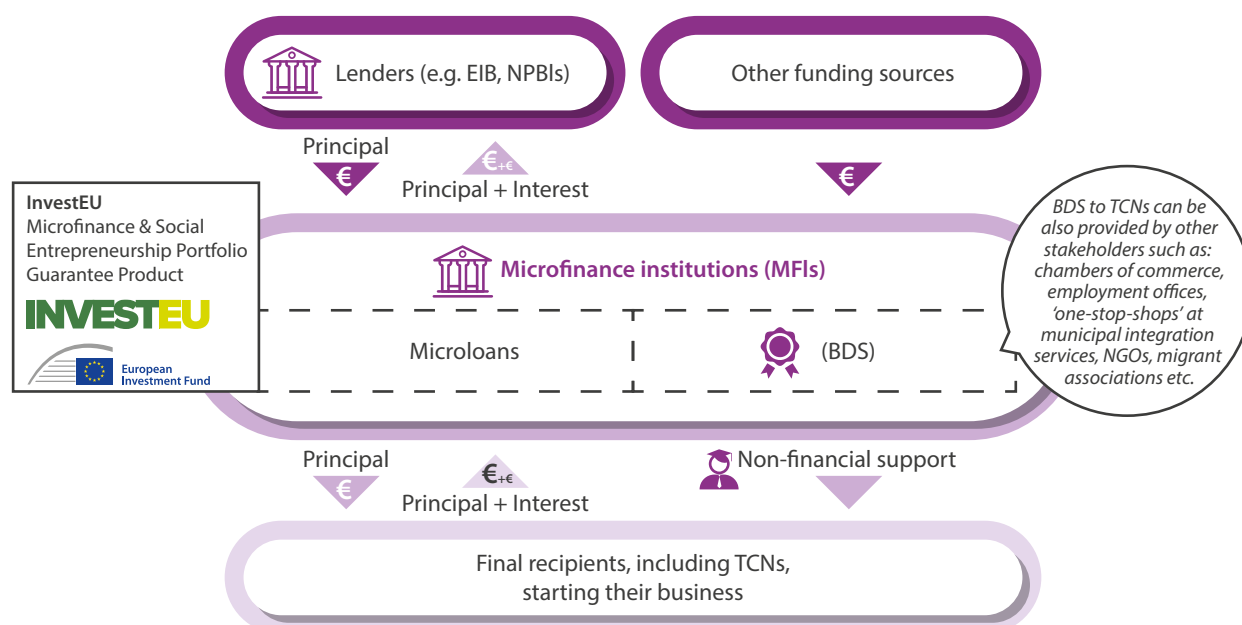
Lenders (e.g. EIB, NPBIs)

Other funding sources

Principal

€

€+€

Principal + Interest

€

InvestEU
Microfinance & Social Entrepreneurship Portfolio Guarantee Product

INVESTEU

European Investment Fund

Microfinance institutions (MFIs)

Microloans

(BDS)

BDS to TCNs can be also provided by other stakeholders such as: chambers of commerce, employment offices, 'one-stop-shops' at municipal integration services, NGOs, migrant associations etc.

Principal

€

€+€

Principal + Interest

Non-financial support

Final recipients, including TCNs, starting their business